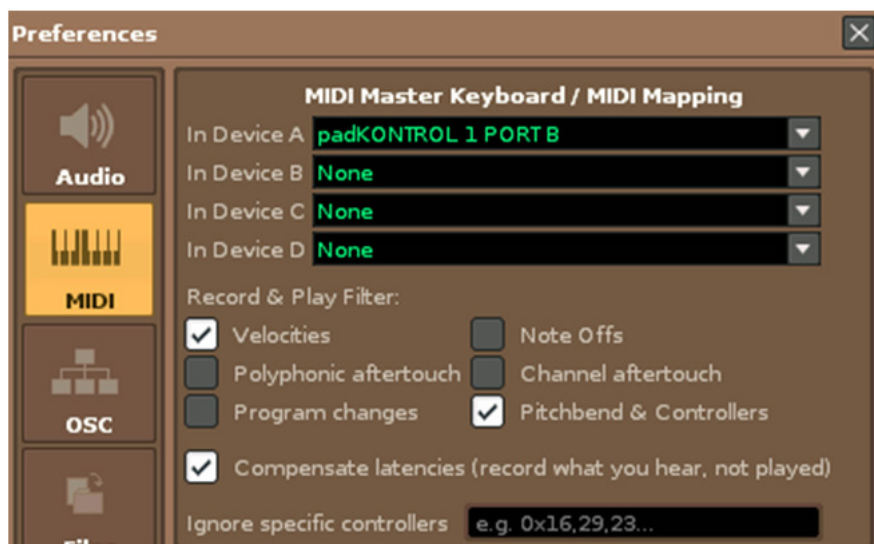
Preferences

Audio

MIDI

OSC

MIDI Master Keyboard / MIDI Mapping

In Device A padKONTROL 1 PORT B

In Device B None

In Device C None

In Device D None

Record & Play Filter:

Velocities

Note Offs

Polyphonic aftertouch

Channel aftertouch

Program changes

Pitchbend & Controllers

Compensate latencies (record what you hear, not played)

Ignore specific controllers e.g. 0x16,29,23...